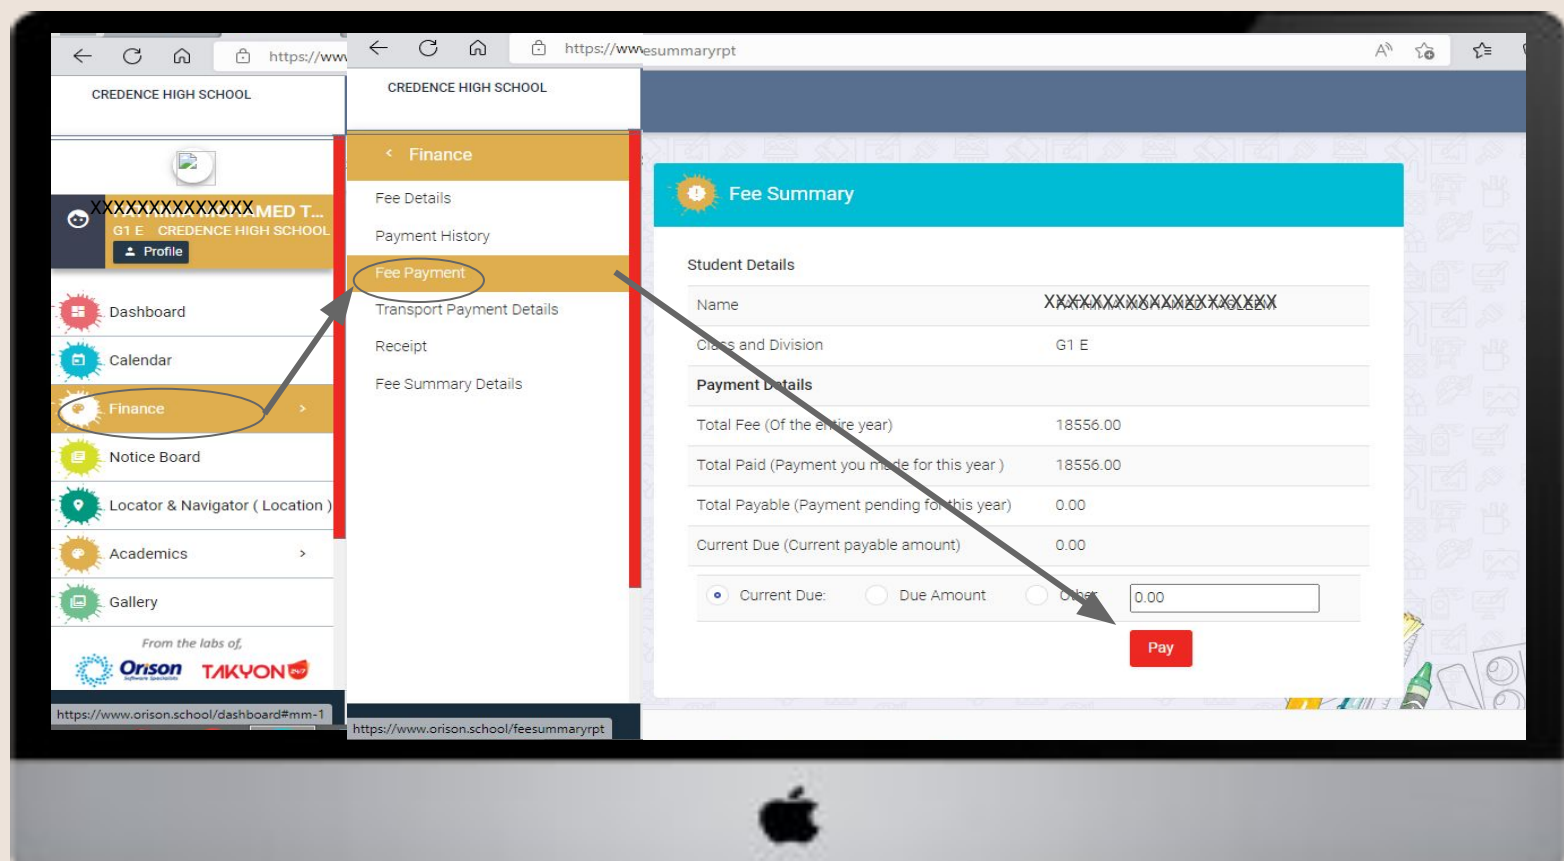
https://www

CREDENCE HIGH SCHOOL

XXXXXXXXXXXXXMED T...
G1 E CREDENCE HIGH SCHOOL
Profile

Dashboard
Calendar
Finance
Notice Board
Locator & Navigator ( Location )
Academics
Gallery

From the labs of,
Orison TAKYON

https://www.orison.school/dashboard#mm-1

https://www

CREDENCE HIGH SCHOOL

Finance
Fee Details
Payment History
Fee Payment
Transport Payment Details
Receipt
Fee Summary Details

https://www.orison.school/feesummaryrpt

esummaryrpt

Fee Summary

Student Details

| Name | XXXXXXXXXXXXXXXXXXX |
|---|---|
| Class and Division | G1 E |
| Payment Details | |
| Total Fee (Of the entire year) | 18556.00 |
| Total Paid (Payment you made for this year ) | 18556.00 |
| Total Payable (Payment pending for this year) | 0.00 |
| Current Due (Current payable amount) | 0.00 |

Current Due: Due Amount Other 0.00

Pay